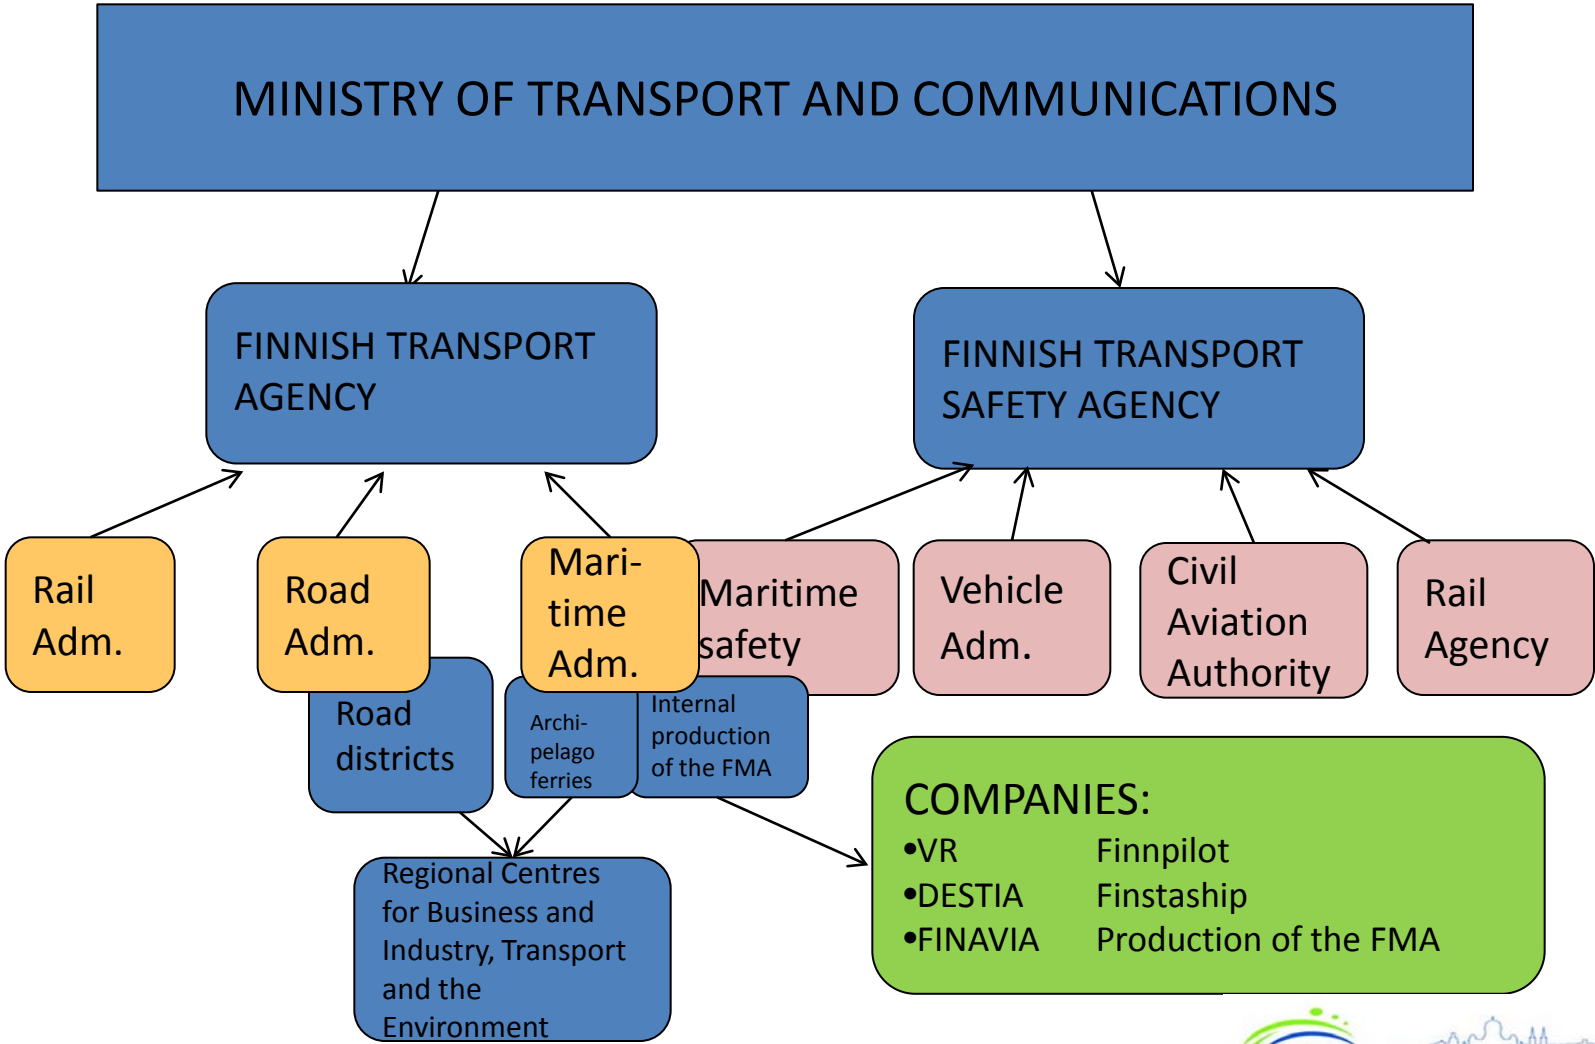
MINISTRY OF TRANSPORT AND COMMUNICATIONS

FINNISH TRANSPORT AGENCY

FINNISH TRANSPORT SAFETY AGENCY

Rail Adm.

Road Adm.

Maritime Adm.

Maritime safety

Vehicle Adm.

Civil Aviation Authority

Rail Agency

Road districts

Archipelago ferries

Internal production of the FMA

Regional Centres for Business and Industry, Transport and the Environment

COMPANIES:
•VR Finnpilot
•DESTIA Finstaship
•FINAVIA Production of the FMA